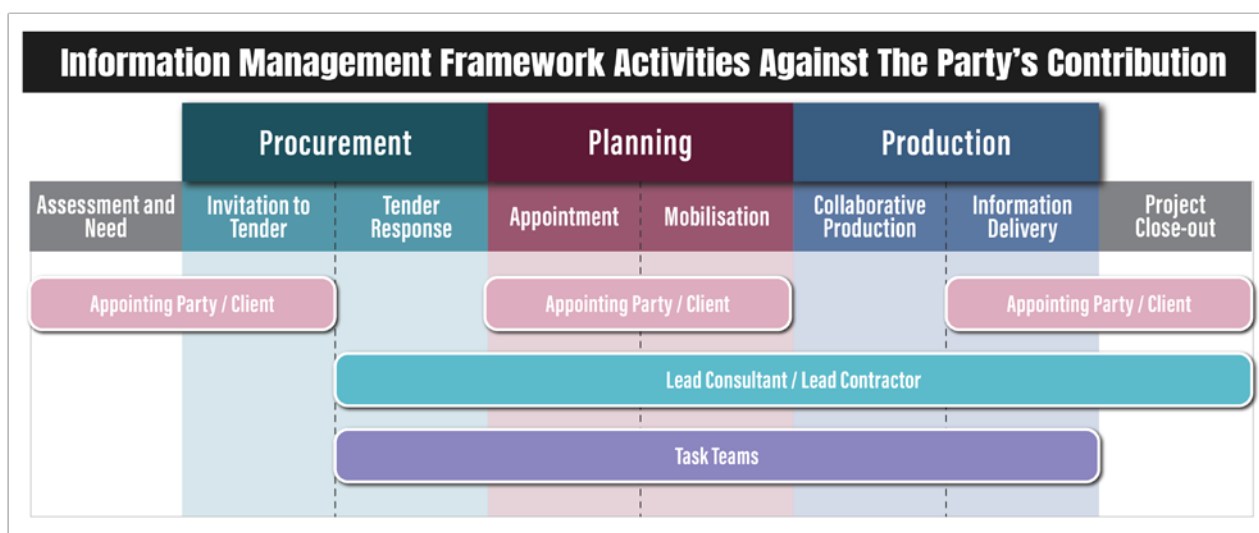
Information Management Framework Activities Against The Party's Contribution

Procurement

Planning

Production

Assessment and Need

Invitation to Tender

Tender Response

Appointment

Mobilisation

Collaborative Production

Information Delivery

Project Close-out

Appointing Party / Client

Appointing Party / Client

Appointing Party / Client

Lead Consultant / Lead Contractor

Task Teams